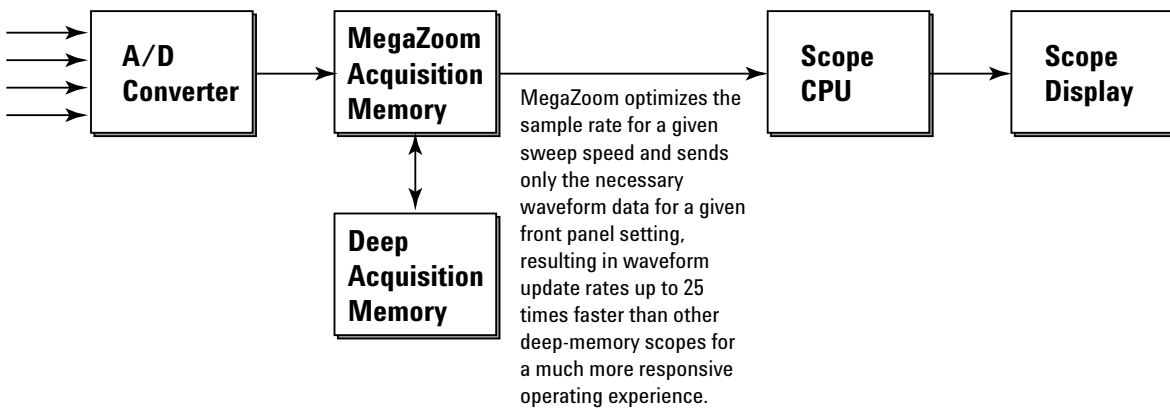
A/D Converter

MegaZoom Acquisition Memory

Deep Acquisition Memory

MegaZoom optimizes the sample rate for a given sweep speed and sends only the necessary waveform data for a given front panel setting, resulting in waveform update rates up to 25 times faster than other deep-memory scopes for a much more responsive operating experience.

Scope CPU

Scope Display